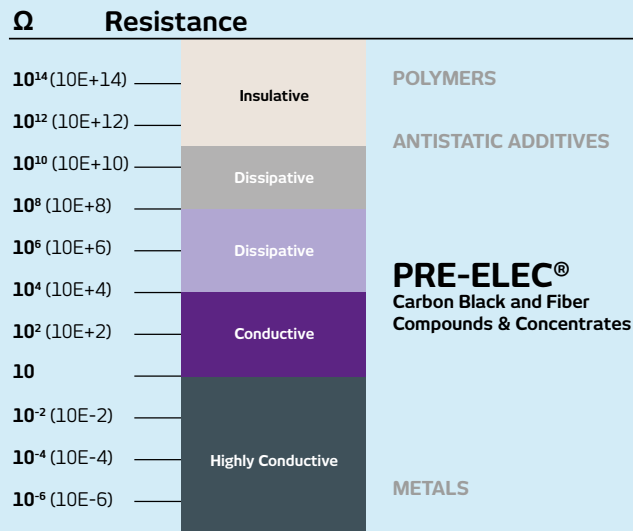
Ω Resistance

$10^{14}$ (10E+14)
$10^{12}$ (10E+12)
$10^{10}$ (10E+10)
$10^{8}$ (10E+8)
$10^{6}$ (10E+6)
$10^{4}$ (10E+4)
$10^{2}$ (10E+2)
10
$10^{-2}$ (10E-2)
$10^{-4}$ (10E-4)
$10^{-6}$ (10E-6)

Insulative
Dissipative
Dissipative
Conductive
Highly Conductive

POLYMERS
ANTISTATIC ADDITIVES
PRE-ELEC®
Carbon Black and Fiber Compounds & Concentrates
METALS